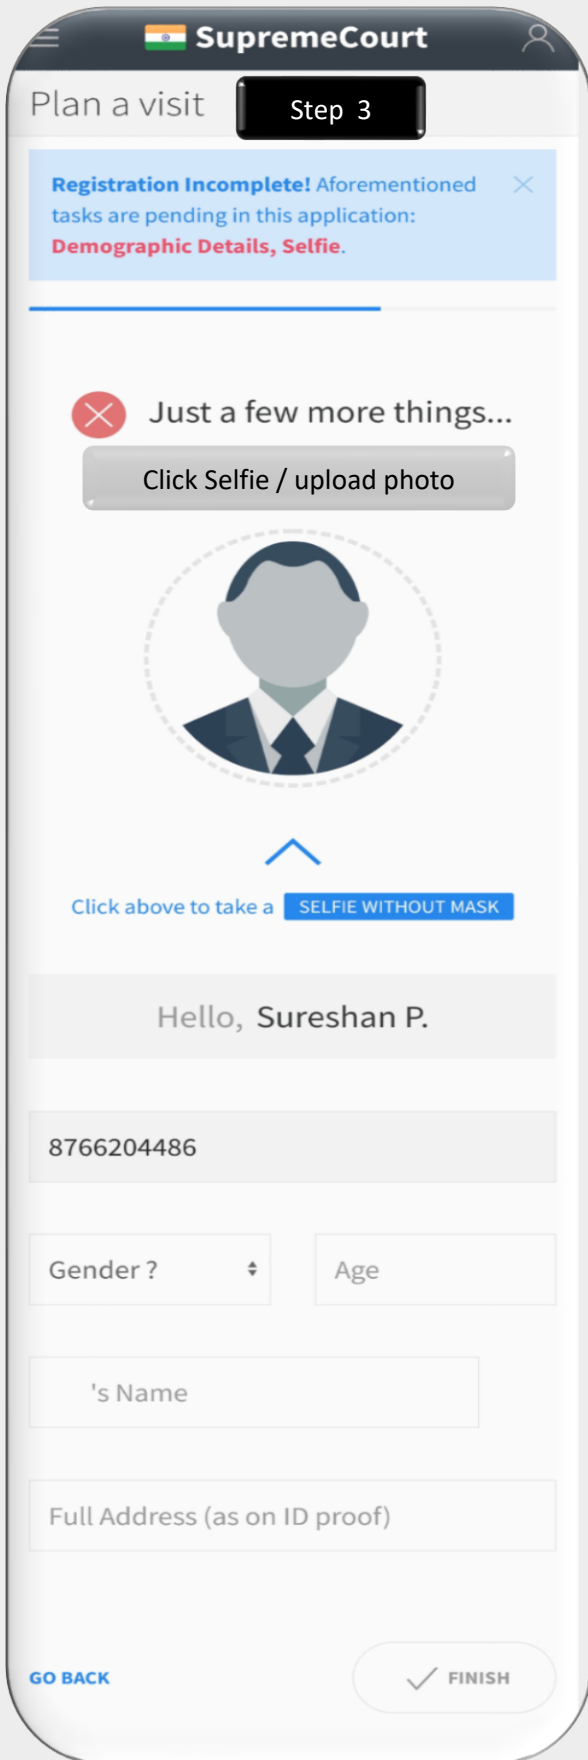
SupremeCourt

Plan a visit

Step 3

Registration Incomplete! Aforementioned tasks are pending in this application: Demographic Details, Selfie.

Just a few more things...

Click Selfie / upload photo

Click above to take a SELFIE WITHOUT MASK

Hello, Sureshan P.

8766204486

Gender ?

Age

's Name

Full Address (as on ID proof)

GO BACK

FINISH